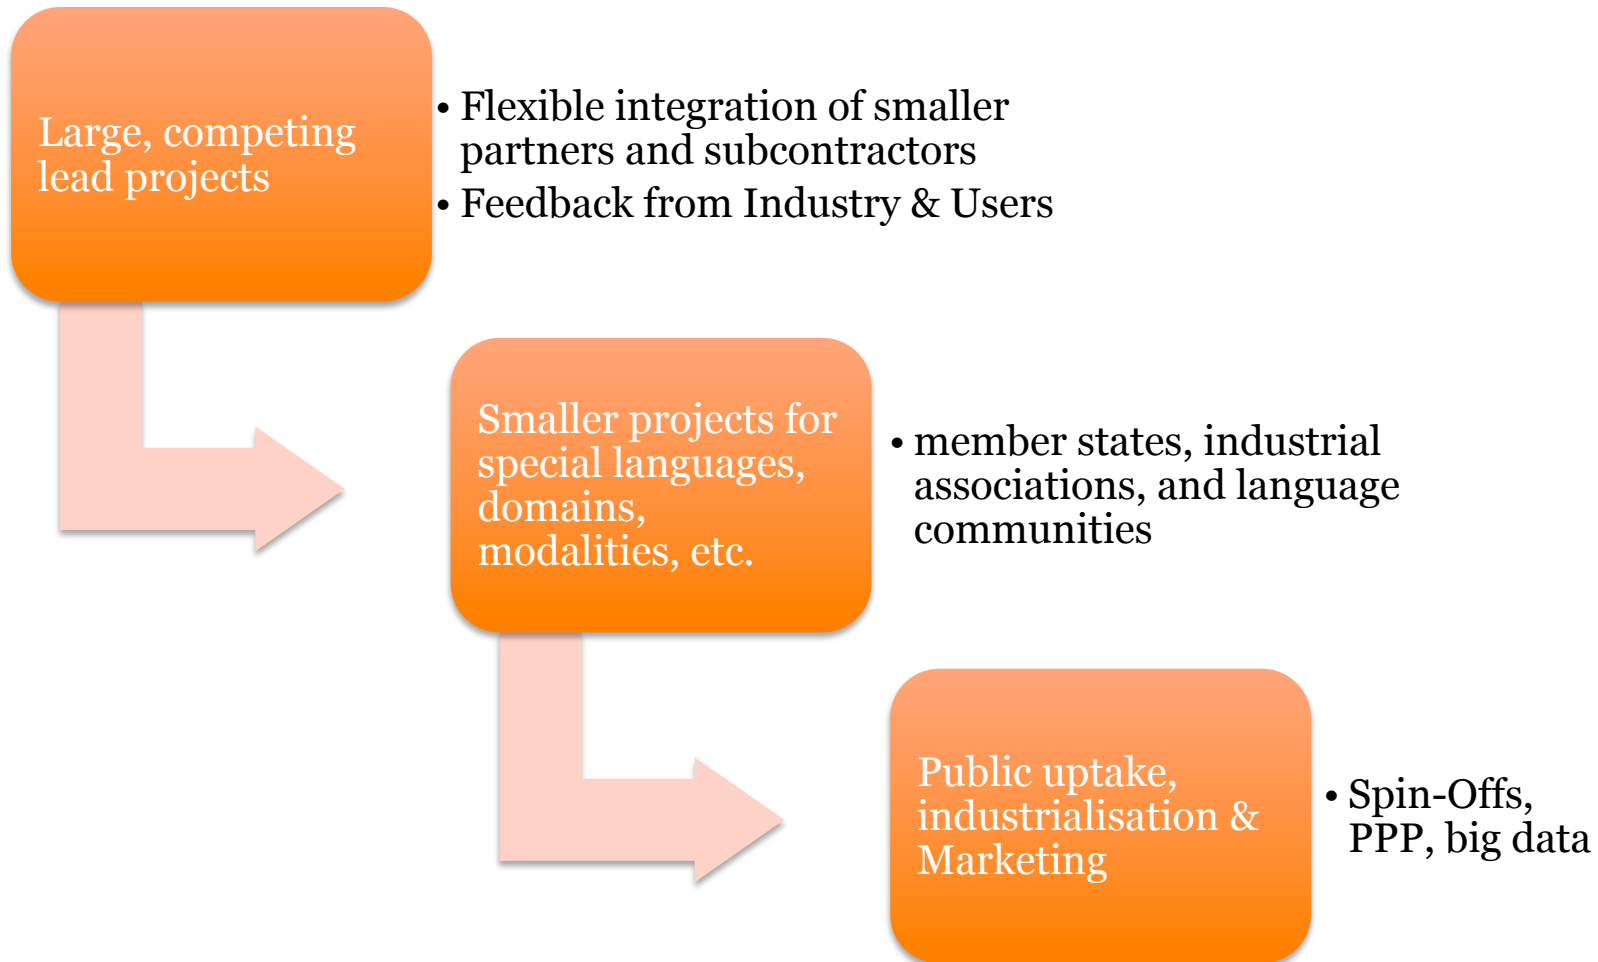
Large, competing lead projects

• Flexible integration of smaller partners and subcontractors
• Feedback from Industry & Users

Smaller projects for special languages, domains, modalities, etc.

• member states, industrial associations, and language communities

Public uptake, industrialisation & Marketing

• Spin-Offs, PPP, big data